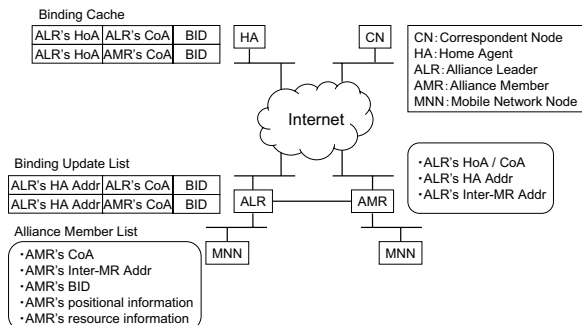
Binding Cache

| ALR's HoA | ALR's CoA | BID |
|---|---|---|
| ALR's HoA | AMR's CoA | BID |

HA

CN

CN: Correspondent Node
HA: Home Agent
ALR: Alliance Leader
AMR: Alliance Member
MNN: Mobile Network Node

Internet

Binding Update List

| ALR's HA Addr | ALR's CoA | BID |
|---|---|---|
| ALR's HA Addr | AMR's CoA | BID |

・ALR's HoA / CoA
・ALR's HA Addr
・ALR's Inter-MR Addr

ALR

AMR

Alliance Member List

MNN

MNN

・AMR's CoA
・AMR's Inter-MR Addr
・AMR's BID
・AMR's positional information
・AMR's resource information